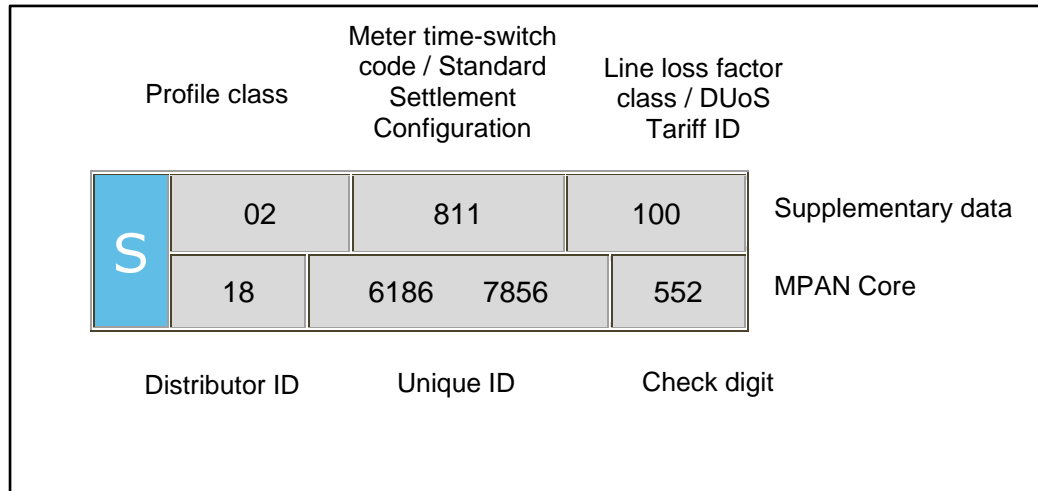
Profile class

Meter time-switch code / Standard Settlement Configuration

Line loss factor class / DUoS Tariff ID

S

| 02 | 811 | 100 |
|---|---|---|
| 18 | 6186 7856 | 552 |

Supplementary data

MPAN Core

Distributor ID

Unique ID

Check digit